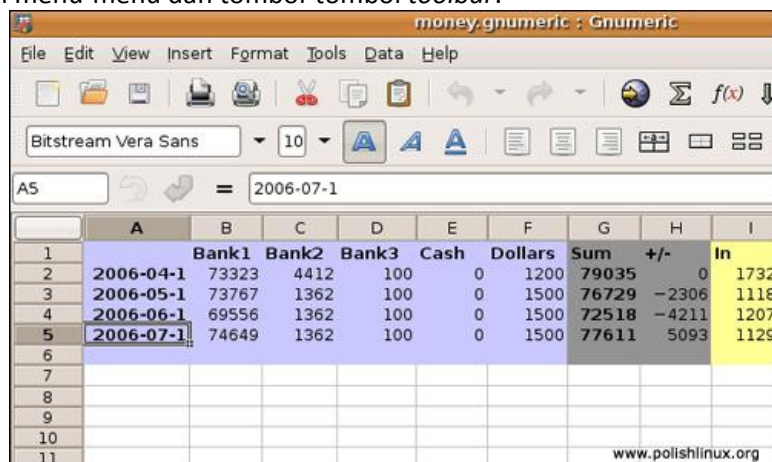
menu-menu dan tombol-tombol toolbar.

money.gnumeric : Gnumeric

File Edit View Insert Format Tools Data Help

Bitstream Vera Sans 10

A5 = 2006-07-1

| | A | B | C | D | E | F | G | H | I |
|---|---|---|---|---|---|---|---|---|---|
| 1 | | Bank1 | Bank2 | Bank3 | Cash | Dollars | Sum | +/- | In |
| 2 | 2006-04-1 | 73323 | 4412 | 100 | 0 | 1200 | 79035 | 0 | 1732 |
| 3 | 2006-05-1 | 73767 | 1362 | 100 | 0 | 1500 | 76729 | −2306 | 1118 |
| 4 | 2006-06-1 | 69556 | 1362 | 100 | 0 | 1500 | 72518 | −4211 | 1207 |
| 5 | 2006-07-1 | 74649 | 1362 | 100 | 0 | 1500 | 77611 | 5093 | 1129 |
| 6 | | | | | | | | | |
| 7 | | | | | | | | | |
| 8 | | | | | | | | | |
| 9 | | | | | | | | | |
| 10 | | | | | | | | | |
| 11 | | | | | | | | | |

www.polishlinux.org